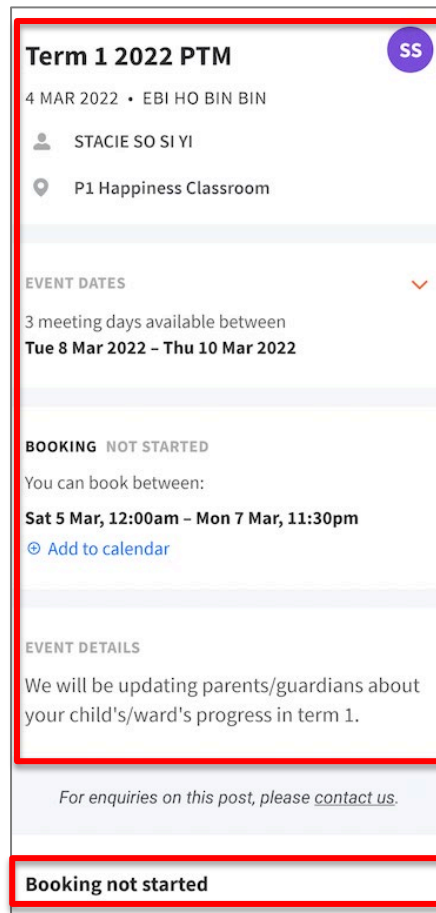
Term 1 2022 PTM

SS

4 MAR 2022 • EBI HO BIN BIN

STACIE SO SI YI

P1 Happiness Classroom

EVENT DATES

3 meeting days available between
**Tue 8 Mar 2022 – Thu 10 Mar 2022**

BOOKING NOT STARTED

You can book between:
**Sat 5 Mar, 12:00am – Mon 7 Mar, 11:30pm**
⊕ Add to calendar

EVENT DETAILS

We will be updating parents/guardians about your child's/ward's progress in term 1.

For enquiries on this post, please contact us.

Booking not started